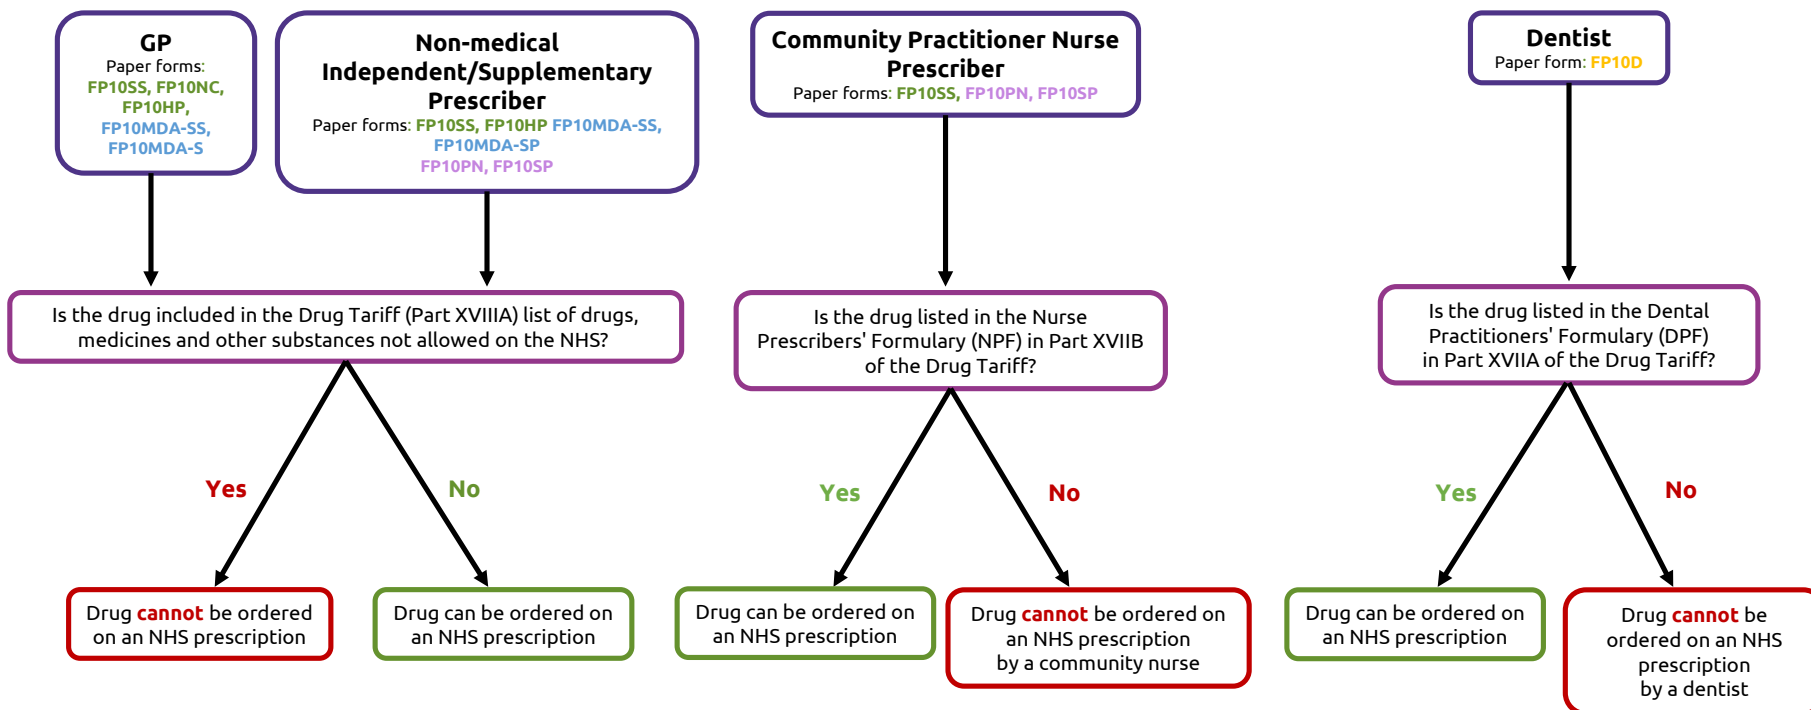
GP
Paper forms: FP10SS, FP10NC, FP10HP, FP10MDA-SS, FP10MDA-S

Non-medical Independent/Supplementary Prescriber
Paper forms: FP10SS, FP10HP FP10MDA-SS, FP10MDA-SP FP10PN, FP10SP

Community Practitioner Nurse Prescriber
Paper forms: FP10SS, FP10PN, FP10SP

Dentist
Paper form: FP10D

Is the drug included in the Drug Tariff (Part XVIIIA) list of drugs, medicines and other substances not allowed on the NHS?

Yes

No

Drug cannot be ordered on an NHS prescription

Drug can be ordered on an NHS prescription

Is the drug listed in the Nurse Prescribers' Formulary (NPF) in Part XVIIB of the Drug Tariff?

Yes

No

Drug can be ordered on an NHS prescription

Drug cannot be ordered on an NHS prescription by a community nurse

Is the drug listed in the Dental Practitioners' Formulary (DPF) in Part XVIIA of the Drug Tariff?

Yes

No

Drug can be ordered on an NHS prescription

Drug cannot be ordered on an NHS prescription by a dentist